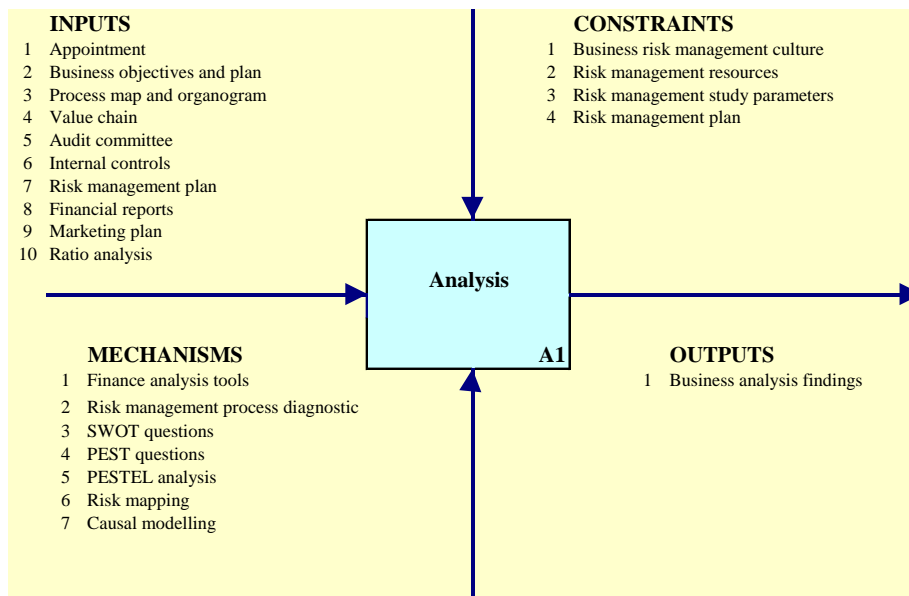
INPUTS
1 Appointment
2 Business objectives and plan
3 Process map and organogram
4 Value chain
5 Audit committee
6 Internal controls
7 Risk management plan
8 Financial reports
9 Marketing plan
10 Ratio analysis

CONSTRAINTS
1 Business risk management culture
2 Risk management resources
3 Risk management study parameters
4 Risk management plan

Analysis

A1

MECHANISMS
1 Finance analysis tools
2 Risk management process diagnostic
3 SWOT questions
4 PEST questions
5 PESTEL analysis
6 Risk mapping
7 Causal modelling

OUTPUTS
1 Business analysis findings